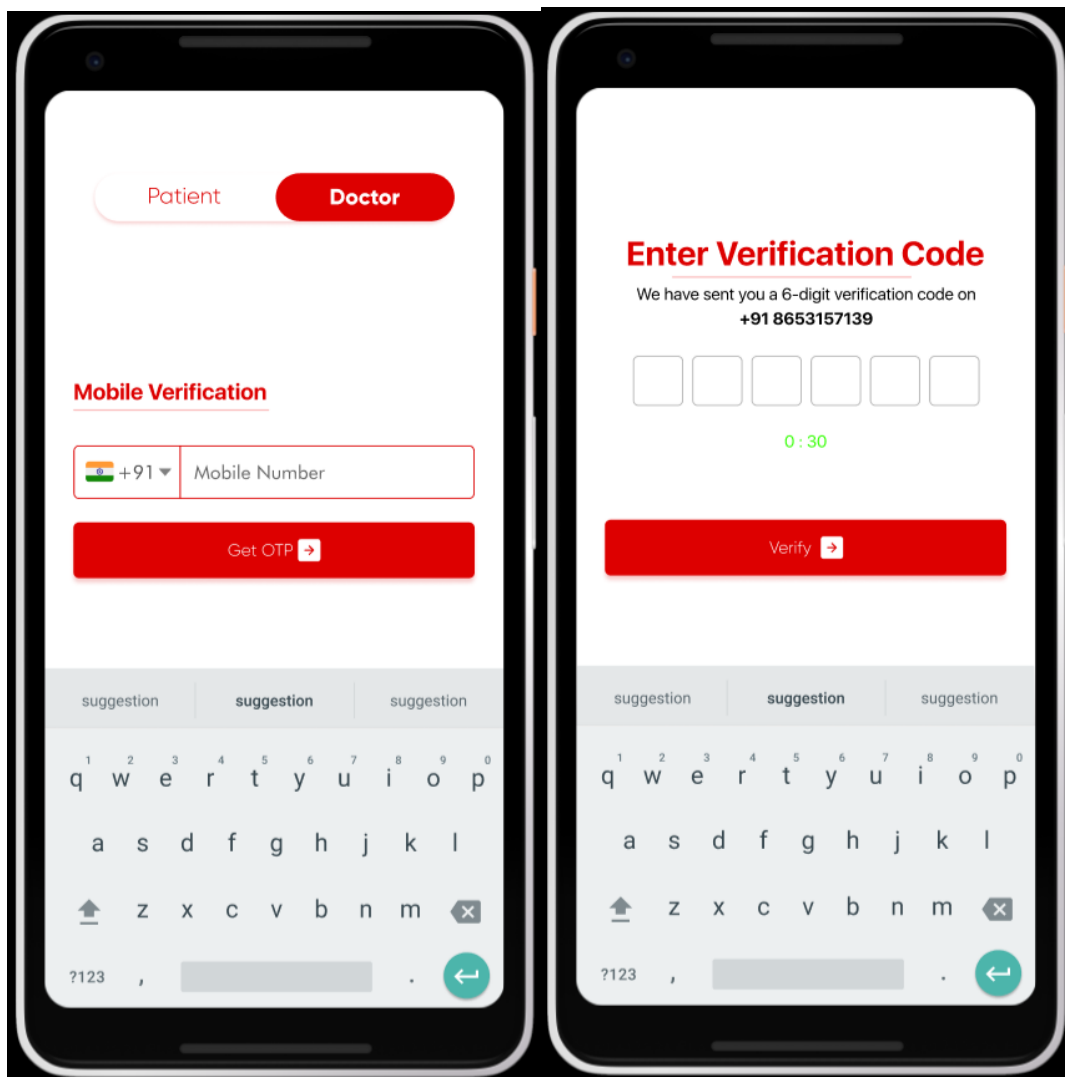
Patient Doctor

Mobile Verification

+91 Mobile Number

Get OTP

suggestion suggestion suggestion

1 2 3 4 5 6 7 8 9 0
q w e r t y u i o p
a s d f g h j k l
z x c v b n m
?123 , .

Enter Verification Code

We have sent you a 6-digit verification code on
+91 8653157139

0 : 30

Verify

suggestion suggestion suggestion

1 2 3 4 5 6 7 8 9 0
q w e r t y u i o p
a s d f g h j k l
z x c v b n m
?123 , .